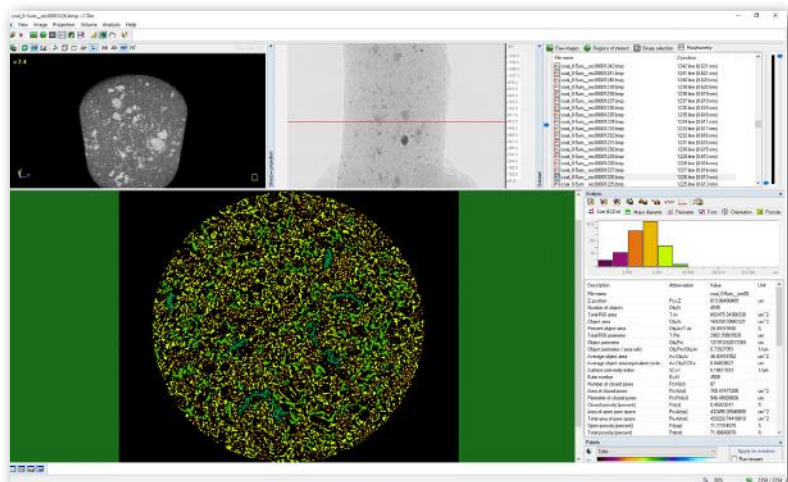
coal_0.5um__rec00001326.bmp - CTAn
File View Image Projection Volume Analysis Help

Raw images | Regions of interest | Binary selection | Morphometry

File name | Z position
coal_0.5um__rec00001242.bmp | 1242 line ([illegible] mm)
coal_0.5um__rec00001241.bmp | 1241 line ([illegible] mm)
coal_0.5um__rec00001240.bmp | 1240 line ([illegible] mm)
coal_0.5um__rec00001239.bmp | 1239 line ([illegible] mm)
coal_0.5um__rec00001238.bmp | 1238 line ([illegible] mm)
coal_0.5um__rec00001237.bmp | 1237 line ([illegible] mm)
coal_0.5um__rec00001236.bmp | 1236 line ([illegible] mm)
coal_0.5um__rec00001235.bmp | 1235 line ([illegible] mm)
coal_0.5um__rec00001234.bmp | 1234 line ([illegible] mm)
coal_0.5um__rec00001233.bmp | 1233 line ([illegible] mm)
coal_0.5um__rec00001232.bmp | 1232 line ([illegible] mm)
coal_0.5um__rec00001231.bmp | 1231 line ([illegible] mm)
coal_0.5um__rec00001230.bmp | 1230 line ([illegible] mm)
coal_0.5um__rec00001229.bmp | 1229 line ([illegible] mm)
coal_0.5um__rec00001228.bmp | 1228 line ([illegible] mm)
coal_0.5um__rec00001227.bmp | 1227 line ([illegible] mm)
coal_0.5um__rec00001226.bmp | 1226 line ([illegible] mm)
coal_0.5um__rec00001225.bmp | 1225 line ([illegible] mm)

Analysis
Size in 3D/vol | Major diameter | Perimeter | Form | Orientation | Porosity

| Description | Abbreviation | Value | Unit |
|---|---|---|---|
| File name | | coal_0.5um__rec0 | |
| Z position | Pos.Z | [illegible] | um |
| Number of objects | Obj.N | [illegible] | |
| Total ROI area | T.Ar | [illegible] | um^2 |
| Object area | Obj.Ar | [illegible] | um^2 |
| Percent object area | Obj.Ar/T.Ar | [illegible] | % |
| Total ROI perimeter | T.Pm | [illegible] | um |
| Object perimeter | Obj.Pm | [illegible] | um |
| Object perimeter / area ratio | Obj.Pm/Obj.Ar | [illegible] | 1/um |
| Average object area | Av.Obj.Ar | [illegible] | um^2 |
| Average object area-equivalent circle | Av.Obj.ECDa | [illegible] | um |
| Surface convexity index | SCvl | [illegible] | 1/um |
| Euler number | Eu.N | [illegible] | |
| Number of closed pores | Po.N(cl) | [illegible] | |
| Area of closed pores | Po.Ar(cl) | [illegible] | um^2 |
| Perimeter of closed pores | Po.Pm(cl) | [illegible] | um |
| Closed porosity (percent) | Po(cl) | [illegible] | % |
| Area of open pore space | Po.Ar(op) | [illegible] | um^2 |
| Total area of pore space | Po.Ar(tot) | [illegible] | um^2 |
| Open porosity (percent) | Po(op) | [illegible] | % |
| Total porosity (percent) | Po(tot) | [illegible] | % |

Palette
Color
Apply to window
Run shown

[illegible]